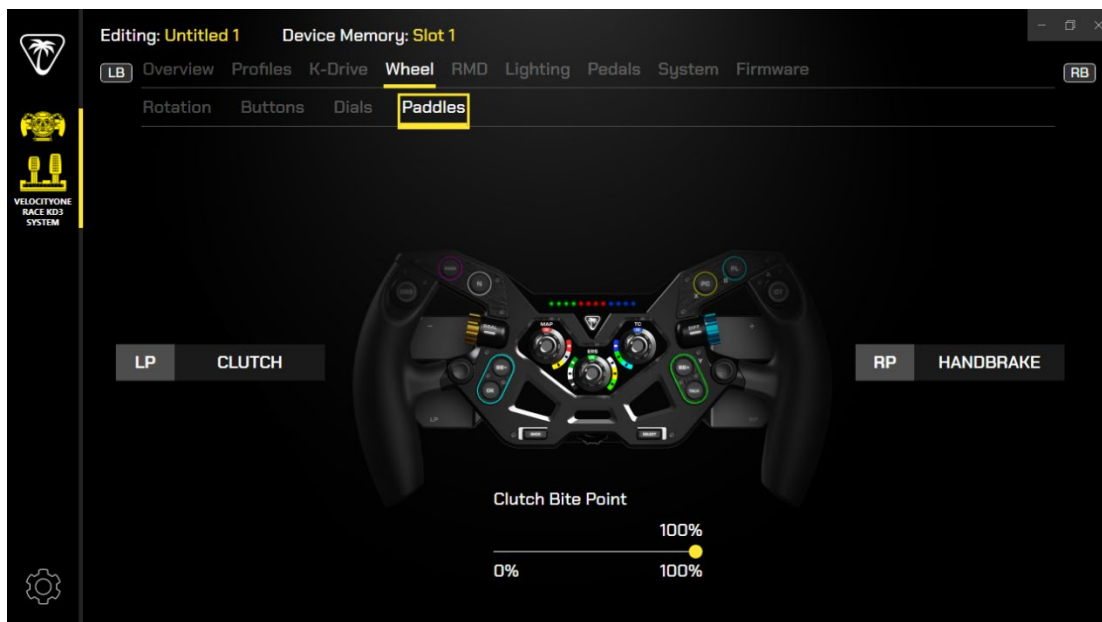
Editing: Untitled 1 Device Memory: Slot 1

LB Overview Profiles K-Drive Wheel RMD Lighting Pedals System Firmware RB

Rotation Buttons Dials Paddles

VELOCITYONE RACE KD3 SYSTEM

LP CLUTCH

RP HANDBRAKE

MAP TC

Clutch Bite Point

100%

0% 100%